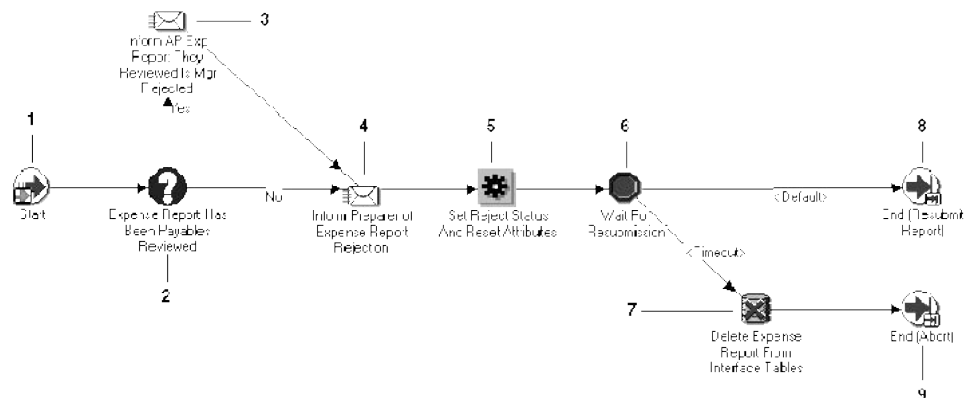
3

Inform AP Exp Report They Reviewed Is Mgr Rejected

Yes

1

Start

Expense Report Has Been Payables Reviewed

2

No

4

Inform Preparer of Expense Report Rejection

5

Set Reject Status And Reset Attributes

6

Wait For Resubmission

<Default>

8

End (Resubmit Report)

<Timeout>

7

Delete Expense Report From Interface Tables

End (Abort)

9